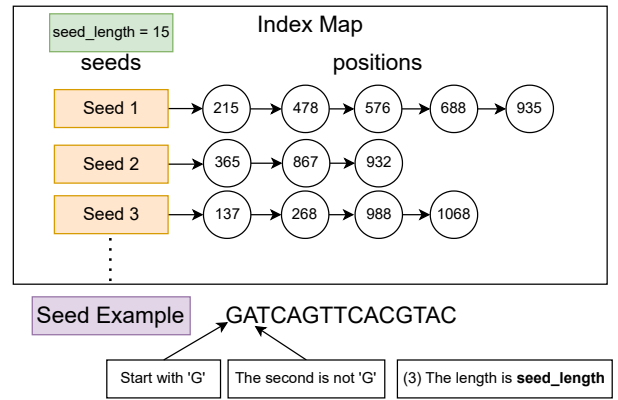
seed_length = 15

Index Map

seeds

positions

Seed 1 215 478 576 688 935

Seed 2 365 867 932

Seed 3 137 268 988 1068

Seed Example GATCAGTTCACGTAC

Start with 'G'

The second is not 'G'

(3) The length is **seed_length**